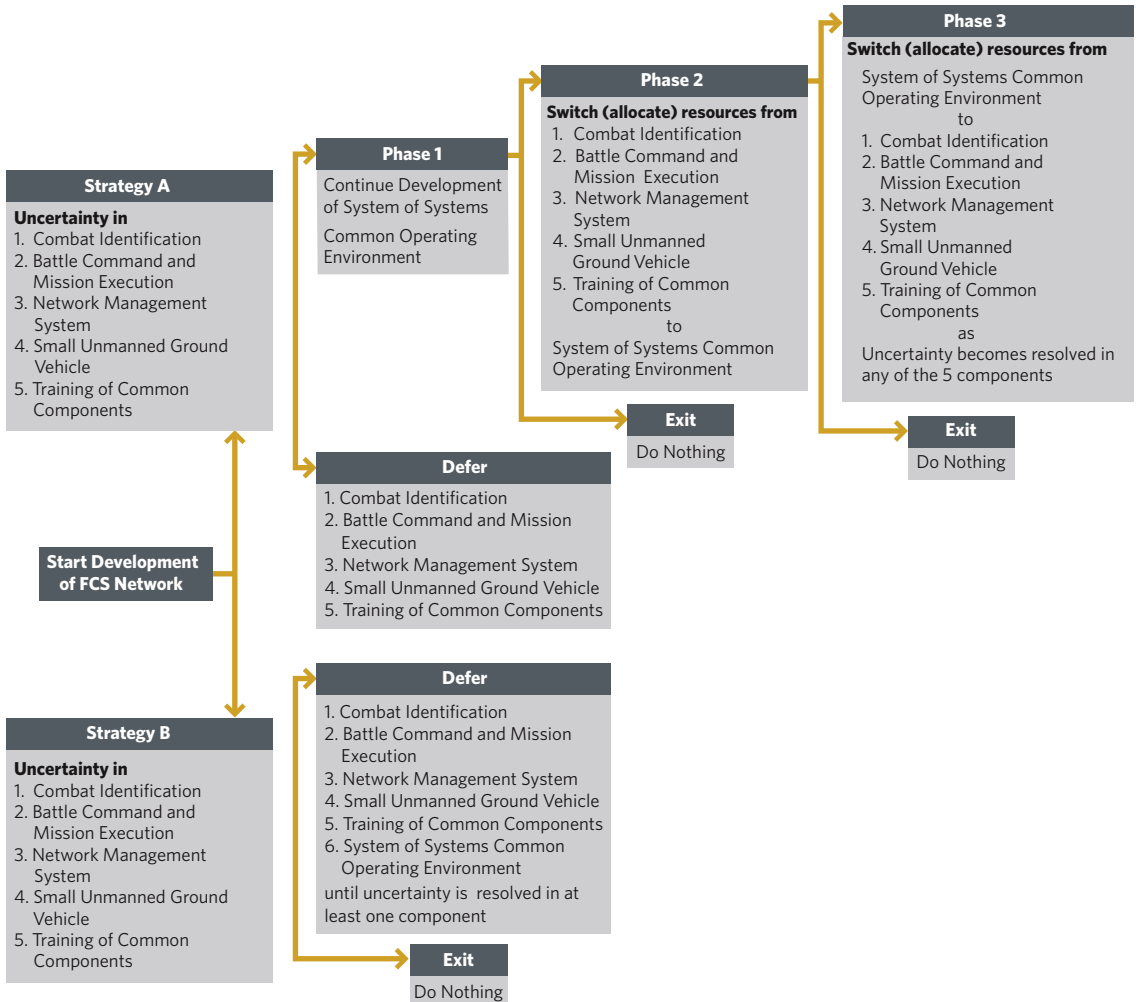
Strategy A

Uncertainty in
1. Combat Identification
2. Battle Command and Mission Execution
3. Network Management System
4. Small Unmanned Ground Vehicle
5. Training of Common Components

Phase 1

Continue Development of System of Systems

Common Operating Environment

Phase 2

Switch (allocate) resources from
1. Combat Identification
2. Battle Command and Mission Execution
3. Network Management System
4. Small Unmanned Ground Vehicle
5. Training of Common Components
to
System of Systems Common Operating Environment

Exit

Do Nothing

Phase 3

Switch (allocate) resources from

System of Systems Common Operating Environment
to
1. Combat Identification
2. Battle Command and Mission Execution
3. Network Management System
4. Small Unmanned Ground Vehicle
5. Training of Common Components
as
Uncertainty becomes resolved in any of the 5 components

Exit

Do Nothing

Defer

1. Combat Identification
2. Battle Command and Mission Execution
3. Network Management System
4. Small Unmanned Ground Vehicle
5. Training of Common Components

Start Development of FCS Network

Defer

1. Combat Identification
2. Battle Command and Mission Execution
3. Network Management System
4. Small Unmanned Ground Vehicle
5. Training of Common Components
6. System of Systems Common Operating Environment
until uncertainty is resolved in at least one component

Strategy B

Uncertainty in
1. Combat Identification
2. Battle Command and Mission Execution
3. Network Management System
4. Small Unmanned Ground Vehicle
5. Training of Common Components

Exit

Do Nothing